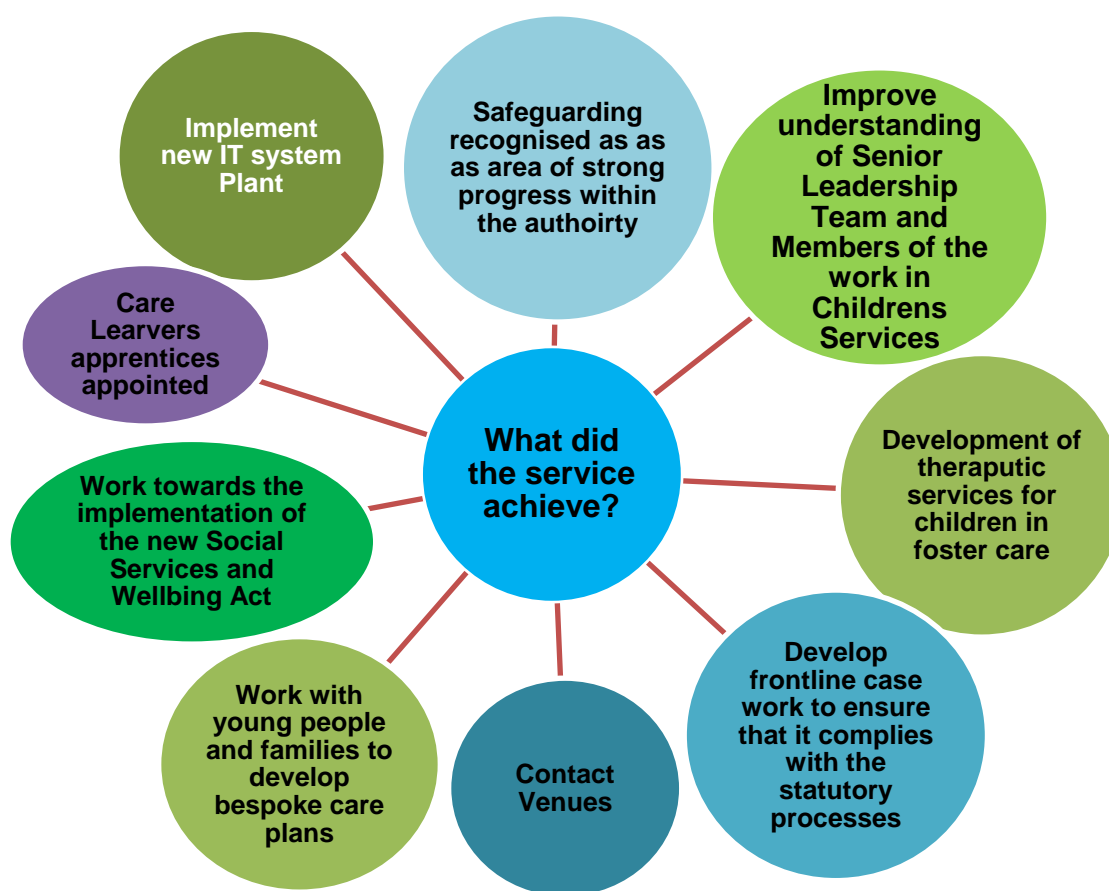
What did the service achieve?

Safeguarding recognised as as as area of strong progress within the authoirty

Improve understanding of Senior Leadership Team and Members of the work in Childrens Services

Development of theraputic services for children in foster care

Develop frontline case work to ensure that it complies with the statutory processes

Contact Venues

Work with young people and families to develop bespoke care plans

Work towards the implementation of the new Social Services and Wellbing Act

Care Learvers apprentices appointed

Implement new IT system Plant